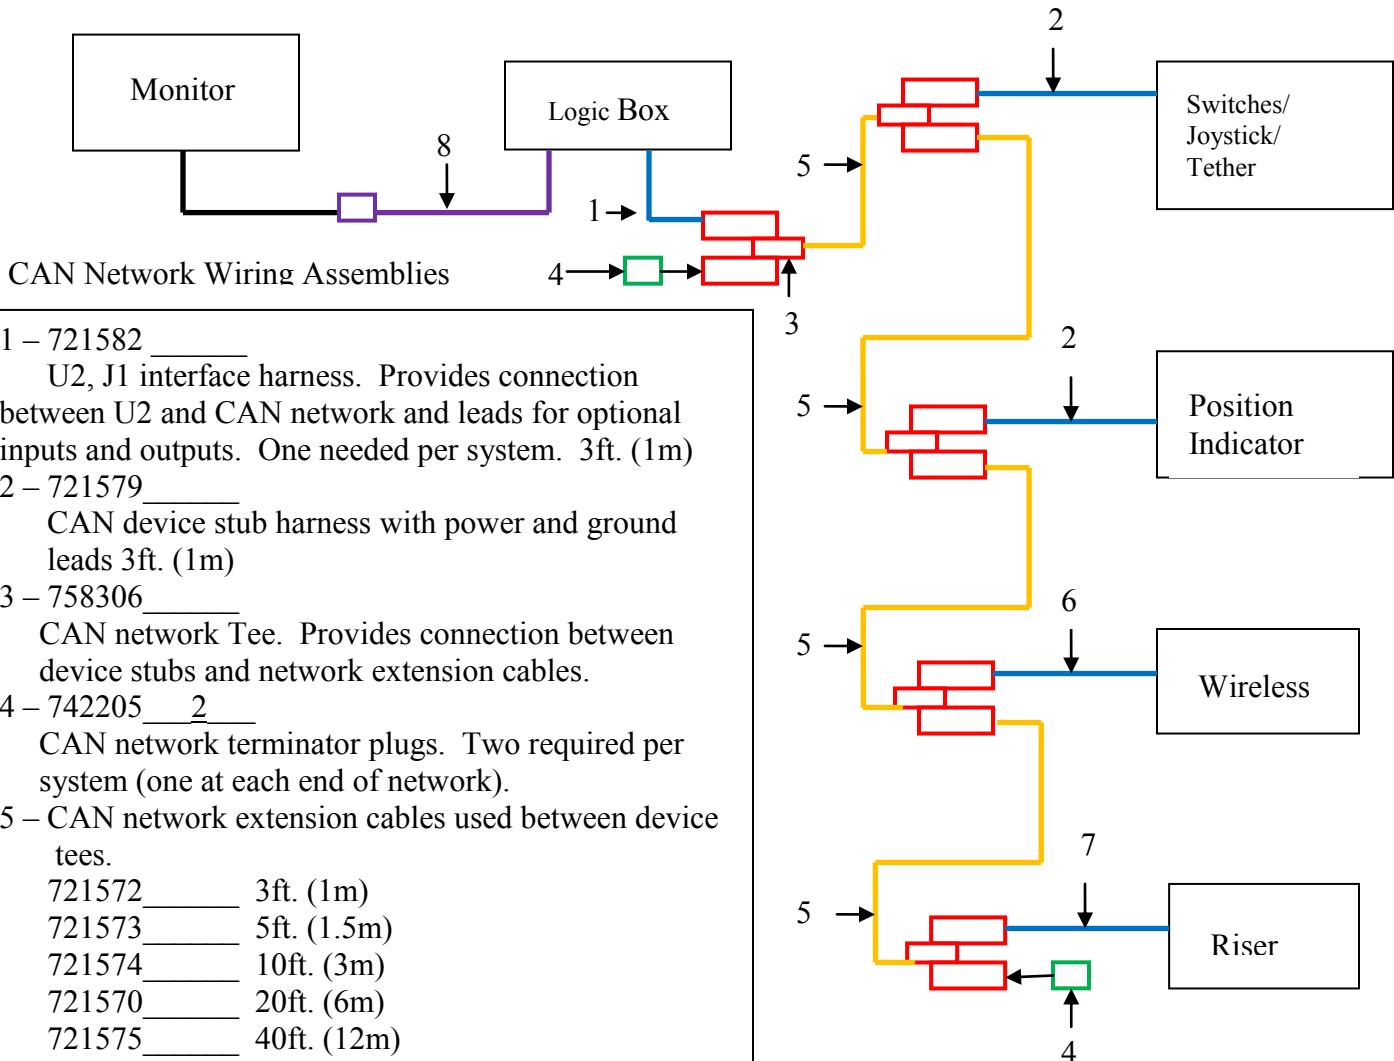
Monitor

Logic Box

8

1

4

3

2

5

Switches/ Joystick/ Tether

CAN Network Wiring Assemblies

1 – 721582 ______
U2, J1 interface harness. Provides connection between U2 and CAN network and leads for optional inputs and outputs. One needed per system. 3ft. (1m)
2 – 721579______
CAN device stub harness with power and ground leads 3ft. (1m)
3 – 758306______
CAN network Tee. Provides connection between device stubs and network extension cables.
4 – 742205___2___
CAN network terminator plugs. Two required per system (one at each end of network).
5 – CAN network extension cables used between device tees.
721572______ 3ft. (1m)
721573______ 5ft. (1.5m)
721574______ 10ft. (3m)
721570______ 20ft. (6m)
721575______ 40ft. (12m)

2

5

Position Indicator

6

5

Wireless

7

5

Riser

4